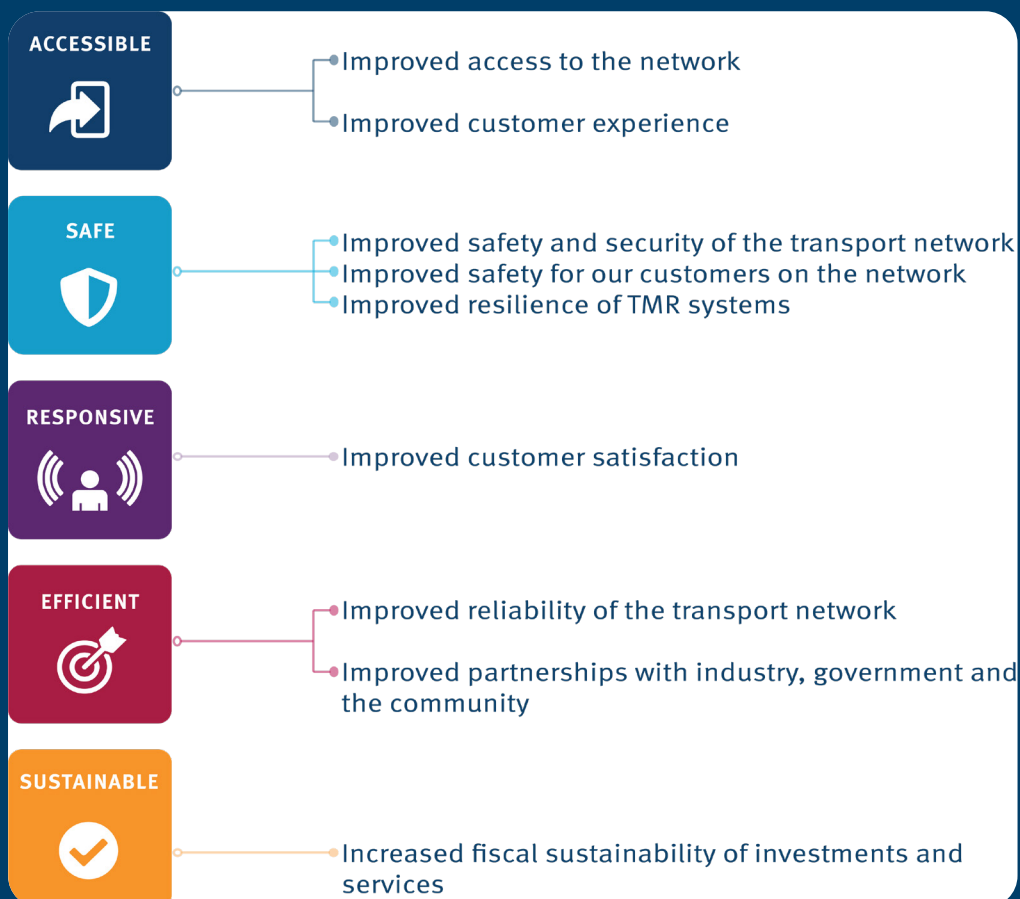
ACCESSIBLE

Improved access to the network

Improved customer experience

SAFE

Improved safety and security of the transport network

Improved safety for our customers on the network

Improved resilience of TMR systems

RESPONSIVE

Improved customer satisfaction

EFFICIENT

Improved reliability of the transport network

Improved partnerships with industry, government and the community

SUSTAINABLE

Increased fiscal sustainability of investments and services